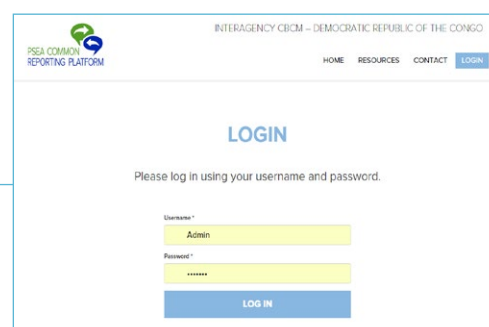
PSEA COMMON REPORTING PLATFORM

INTERAGENCY CBCM – DEMOCRATIC REPUBLIC OF THE CONGO

HOME RESOURCES CONTACT LOGIN

LOGIN

Please log in using your username and password.

Username *
Admin
Password *
••••••••
LOG IN